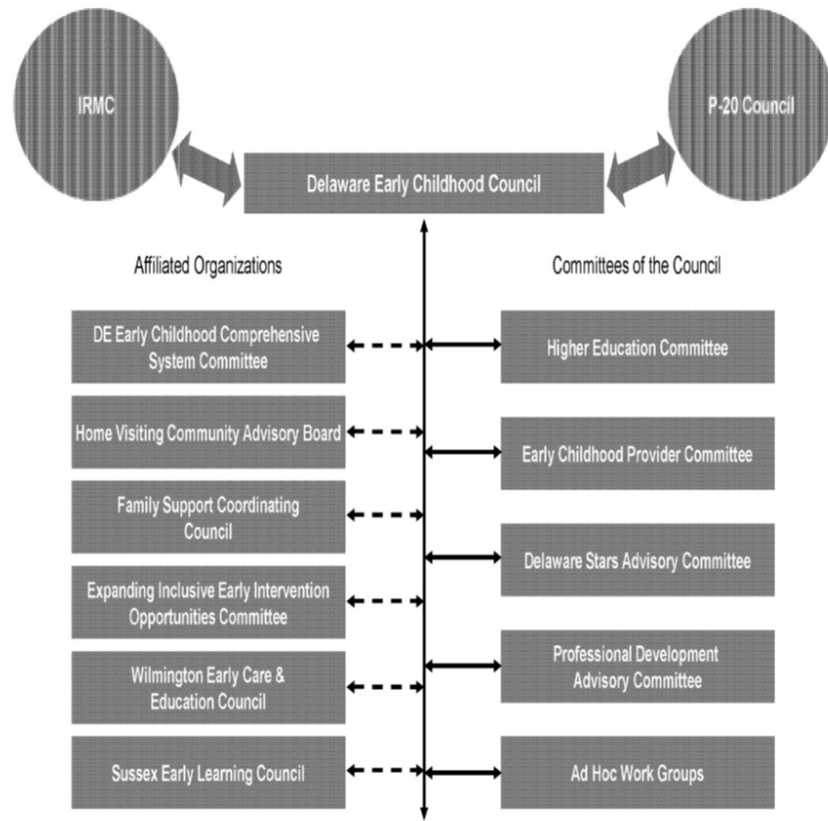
IRMC

P-20 Council

Delaware Early Childhood Council

Affiliated Organizations

Committees of the Council

DE Early Childhood Comprehensive System Committee

Home Visiting Community Advisory Board

Family Support Coordinating Council

Expanding Inclusive Early Intervention Opportunities Committee

Wilmington Early Care & Education Council

Sussex Early Learning Council

Higher Education Committee

Early Childhood Provider Committee

Delaware Stars Advisory Committee

Professional Development Advisory Committee

Ad Hoc Work Groups